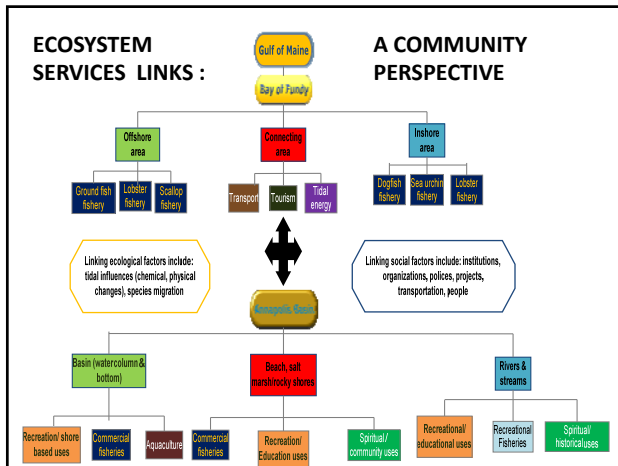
ECOSYSTEM SERVICES LINKS :

Gulf of Maine

A COMMUNITY PERSPECTIVE

Bay of Fundy

Offshore area

Connecting area

Inshore area

Ground fish fishery

Lobster fishery

Scallop fishery

Transport

Tourism

Tidal energy

Dogfish fishery

Sea urchin fishery

Lobster fishery

Linking ecological factors include: tidal influences (chemical, physical changes), species migration

Linking social factors include: institutions, organizations, polices, projects, transportation, people

Annapolis Basin

Basin (watercolumn& bottom)

Beach, salt marsh/rocky shores

Rivers & streams

Recreation/ shore based uses

Commercial fisheries

Aquaculture

Commercial fisheries

Recreation/ Education uses

Spiritual / community uses

Recreational/ educational uses

Recreational Fisheries

Spiritual/ historicaluses